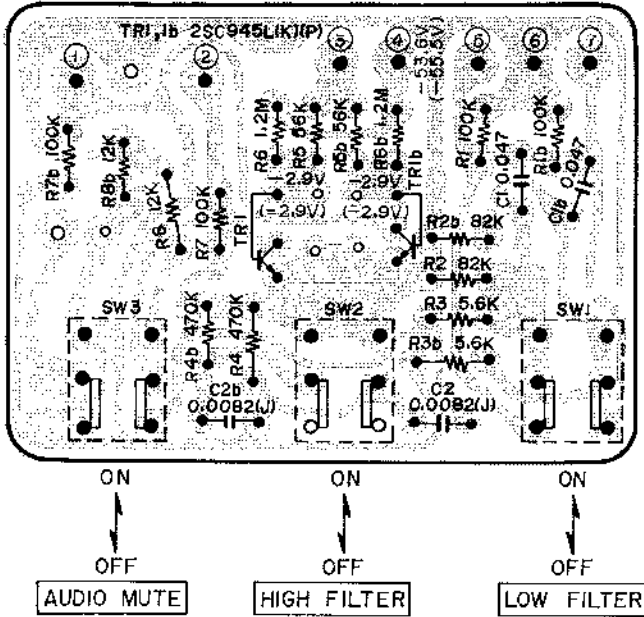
TR1,1b 2SC945L(K)(P)

1 2 3 4 5 6 7

-53.6V (-53.5V)

R7b 100K

R8b 12K

R8 12K

R7 100K

R6 1.2M

R5 56K

R5b 56K

R6b 1.2M

-2.9V (-2.9V)

-2.9V (-2.9V)

TR1

TR1b

R1 100K

C1 0.047

R1b 100K

C1b 0.047

R2b 82K

R2 82K

R3 5.6K

R3b 5.6K

R4b 470K

R4 470K

C2b 0.0082(J)

C2 0.0082(J)

SW3

SW2

SW1

ON

OFF

AUDIO MUTE

ON

OFF

HIGH FILTER

ON

OFF

LOW FILTER